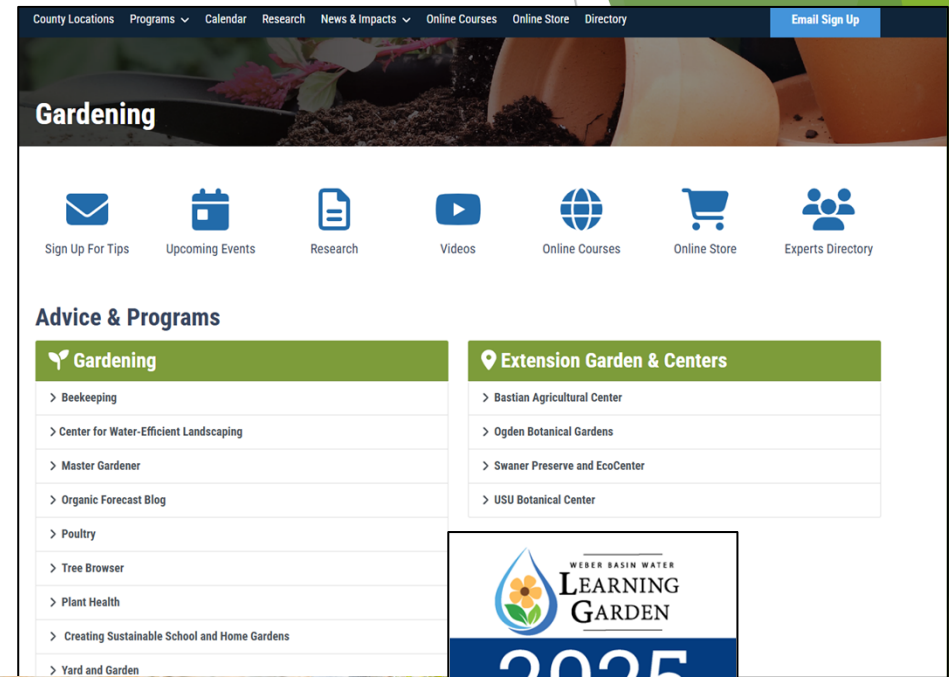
County Locations Programs Calendar Research News & Impacts Online Courses Online Store Directory

Email Sign Up

Gardening

Sign Up For Tips
Upcoming Events
Research
Videos
Online Courses
Online Store
Experts Directory

Advice & Programs

Gardening

Beekeeping
Center for Water-Efficient Landscaping
Master Gardener
Organic Forecast Blog
Poultry
Tree Browser
Plant Health
Creating Sustainable School and Home Gardens
Yard and Garden

Extension Garden & Centers

Bastian Agricultural Center
Ogden Botanical Gardens
Swaner Preserve and EcoCenter
USU Botanical Center

WEBER BASIN WATER
LEARNING GARDEN
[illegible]